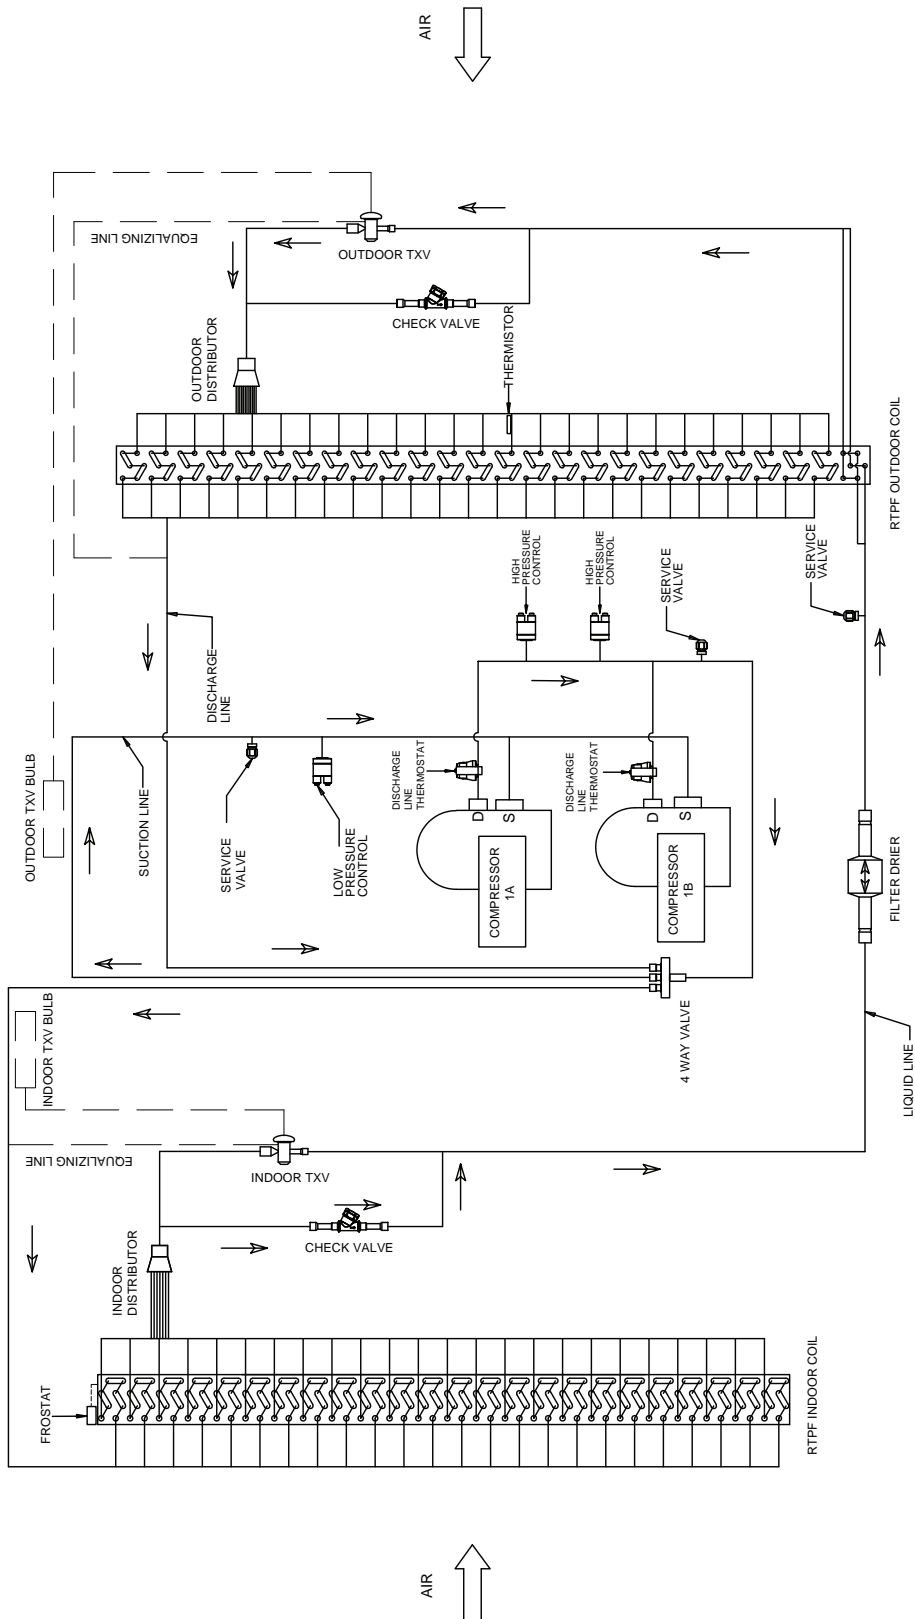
AIR

EQUALIZING LINE

OUTDOOR TXV

CHECK VALVE

OUTDOOR DISTRIBUTOR

THERMISTOR

RTPF OUTDOOR COIL

HIGH PRESSURE CONTROL

HIGH PRESSURE CONTROL

SERVICE VALVE

SERVICE VALVE

DISCHARGE LINE

SUCTION LINE

OUTDOOR TXV BULB

SERVICE VALVE

LOW PRESSURE CONTROL

DISCHARGE LINE THERMOSTAT

D S

COMPRESSOR 1A

DISCHARGE LINE THERMOSTAT

D S

COMPRESSOR 1B

FILTER DRIER

4 WAY VALVE

LIQUID LINE

INDOOR TXV BULB

EQUALIZING LINE

INDOOR TXV

CHECK VALVE

INDOOR DISTRIBUTOR

FROSTAT

RTPF INDOOR COIL

AIR